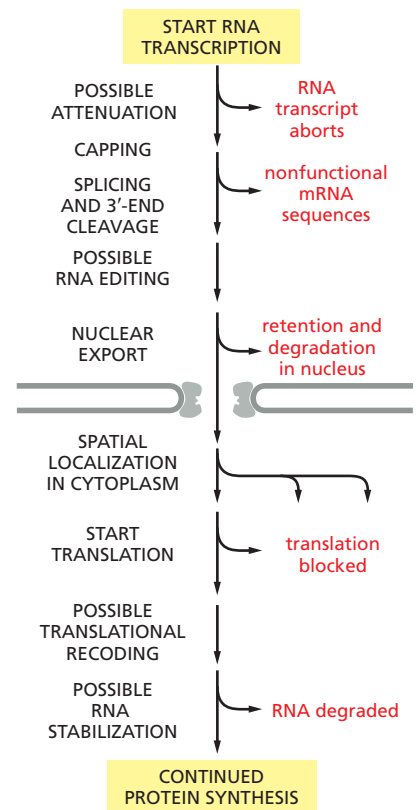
START RNA TRANSCRIPTION

POSSIBLE ATTENUATION

RNA transcript aborts

CAPPING

SPLICING AND 3′-END CLEAVAGE

nonfunctional mRNA sequences

POSSIBLE RNA EDITING

NUCLEAR EXPORT

retention and degradation in nucleus

SPATIAL LOCALIZATION IN CYTOPLASM

START TRANSLATION

translation blocked

POSSIBLE TRANSLATIONAL RECODING

POSSIBLE RNA STABILIZATION

RNA degraded

CONTINUED PROTEIN SYNTHESIS